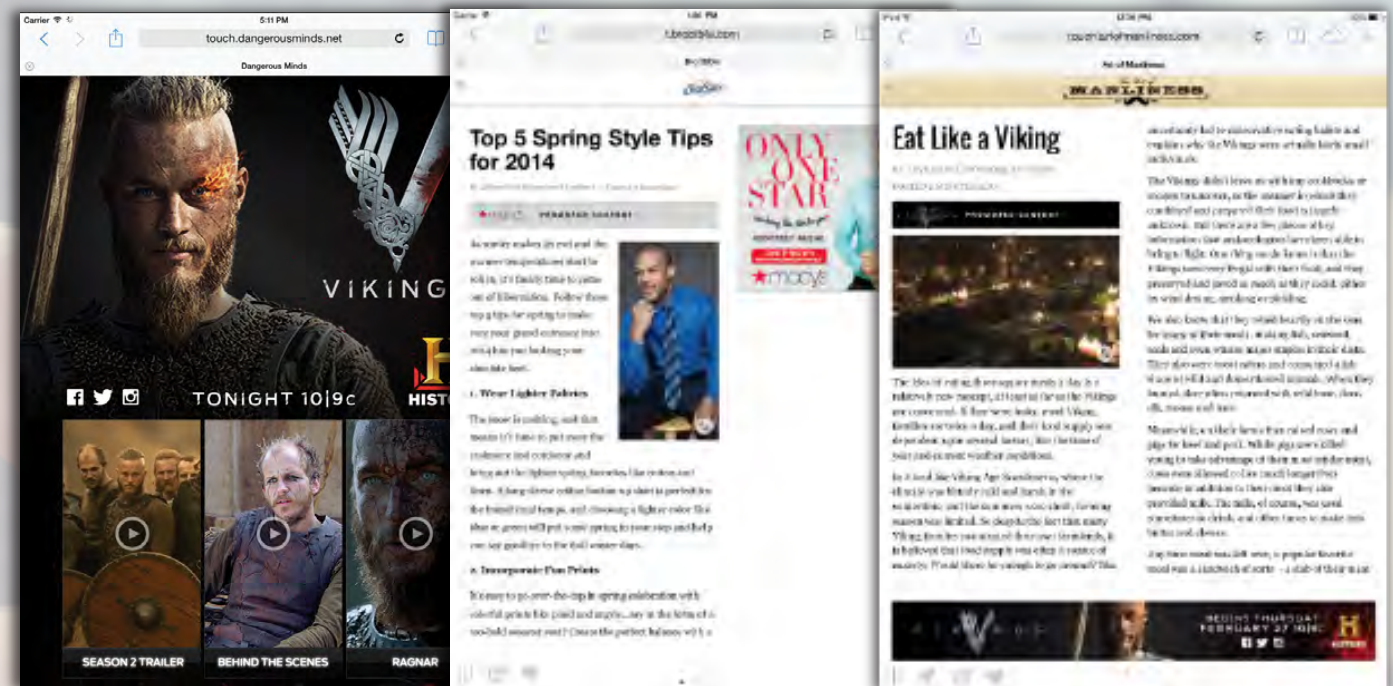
Carrier 5:11 PM

touch.dangerousminds.net

Dangerous Minds

VIKINGS

TONIGHT 10|9c

HISTORY

SEASON 2 TRAILER

BEHIND THE SCENES

RAGNAR

Top 5 Spring Style Tips for 2014

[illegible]

1. Wear Lighter Fabrics

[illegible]

2. Incorporate Fun Prints

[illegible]

ONLY ONE STAR

macy's

Art of Manliness

MANLINESS

Eat Like a Viking

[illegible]

PREMIERE THURSDAY FEBRUARY 27 10|9C

HISTORY